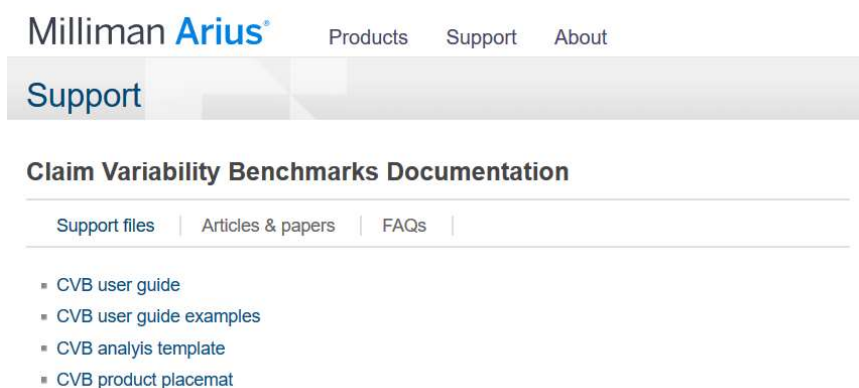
Milliman Arius®

Products Support About

Support

Claim Variability Benchmarks Documentation

Support files | Articles & papers | FAQs |

- CVB user guide
- CVB user guide examples
- CVB analyis template
- CVB product placemat